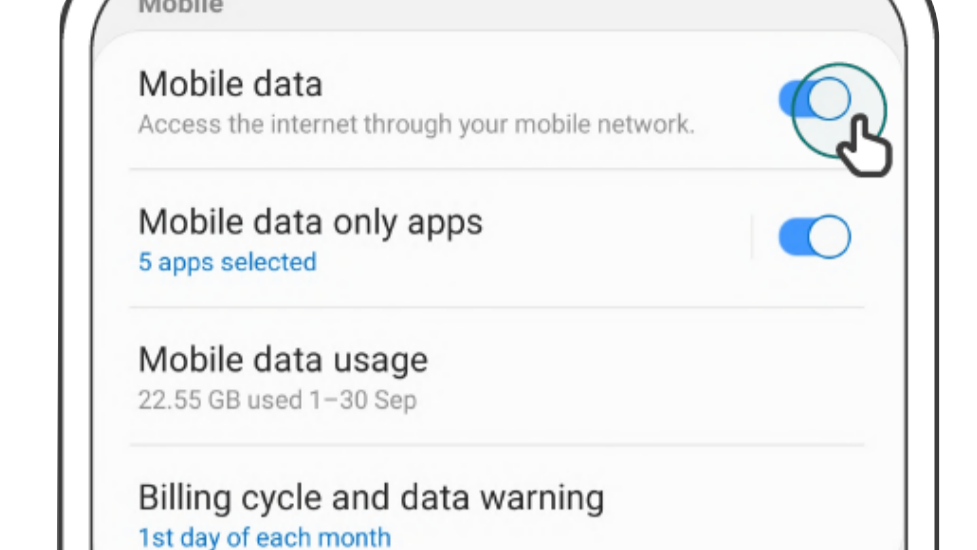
Mobile

Mobile data
Access the internet through your mobile network.

Mobile data only apps
5 apps selected

Mobile data usage
22.55 GB used 1–30 Sep

Billing cycle and data warning
1st day of each month